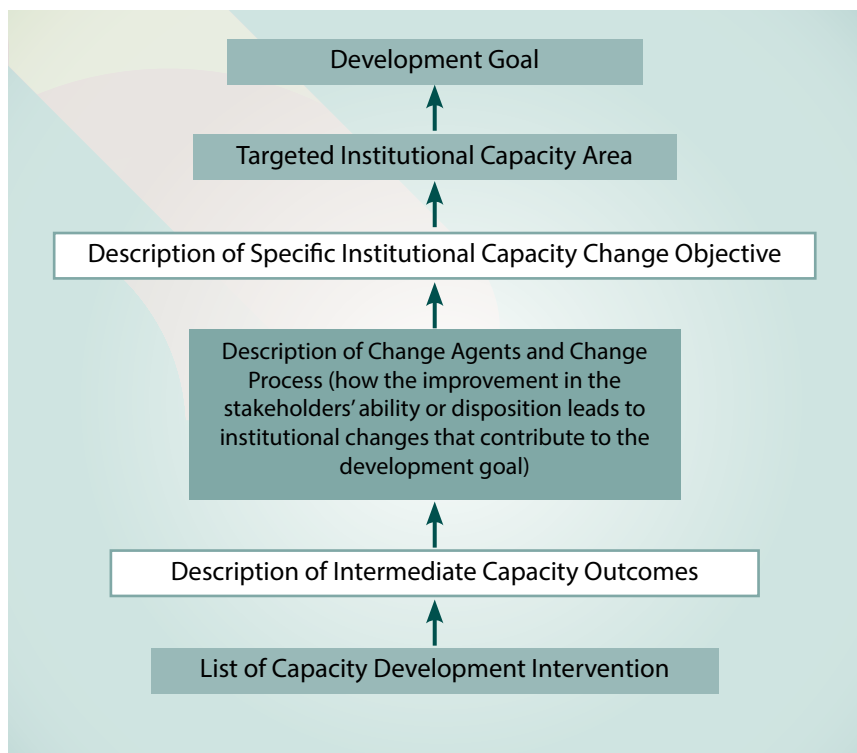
Development Goal

Targeted Institutional Capacity Area

Description of Specific Institutional Capacity Change Objective

Description of Change Agents and Change Process (how the improvement in the stakeholders' ability or disposition leads to institutional changes that contribute to the development goal)

Description of Intermediate Capacity Outcomes

List of Capacity Development Intervention